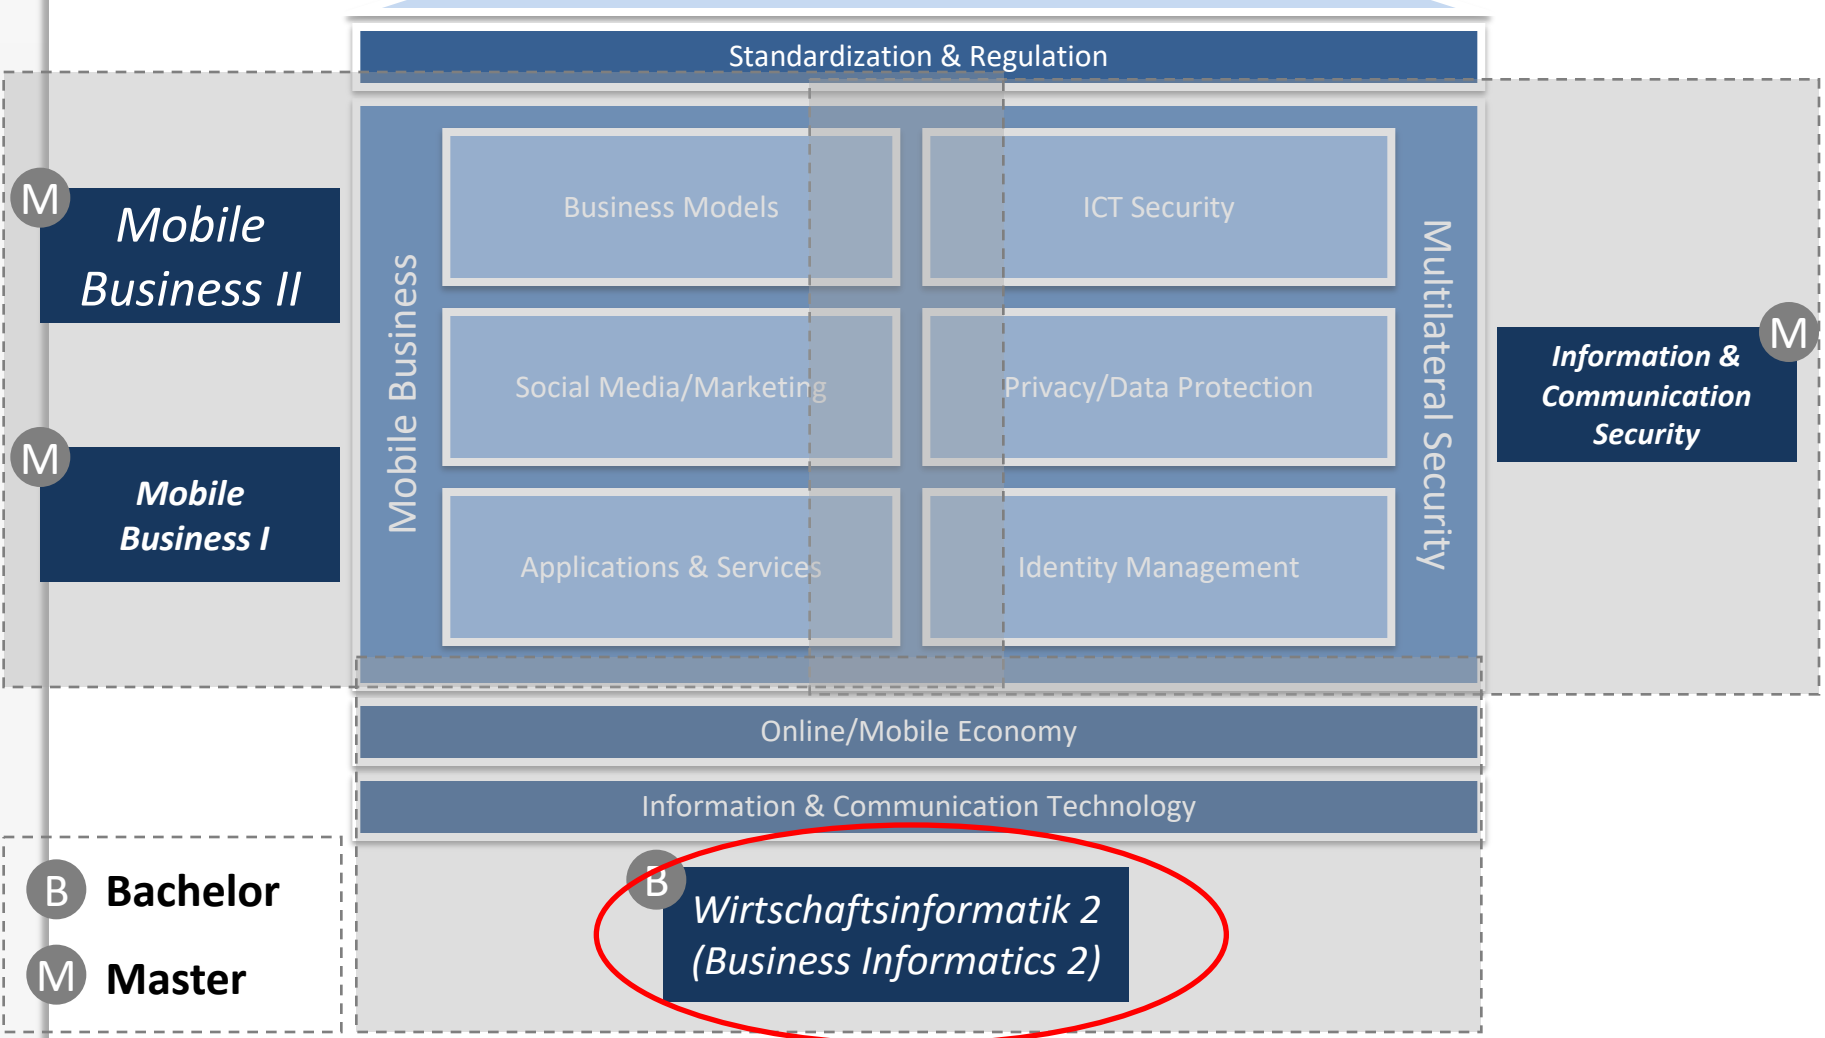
Standardization & Regulation

M
Mobile Business II

M
Mobile Business I

Mobile Business

Business Models

ICT Security

Social Media/Marketing

Privacy/Data Protection

Applications & Services

Identity Management

Multilateral Security

M
Information & Communication Security

Online/Mobile Economy

Information & Communication Technology

B
Wirtschaftsinformatik 2 (Business Informatics 2)

B Bachelor

M Master